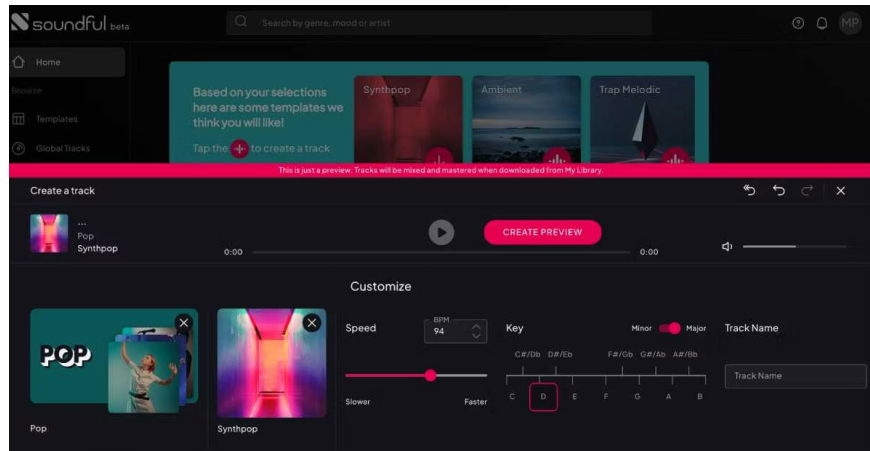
soundful beta

Search by genre, mood or artist

MP

Home

Browse

Templates

Global Tracks

Based on your selections here are some templates we think you will like!

Tap the + to create a track

Synthpop

Ambient

Trap Melodic

This is just a preview. Tracks will be mixed and mastered when downloaded from My Library.

Create a track

...
Pop
Synthpop

0:00

CREATE PREVIEW

0:00

Customize

POP

Pop

Synthpop

Speed

BPM
94

Slower

Faster

Key

Minor Major

C#/Db D#/Eb F#/Gb G#/Ab A#/Bb

C D E F G A B

Track Name

Track Name